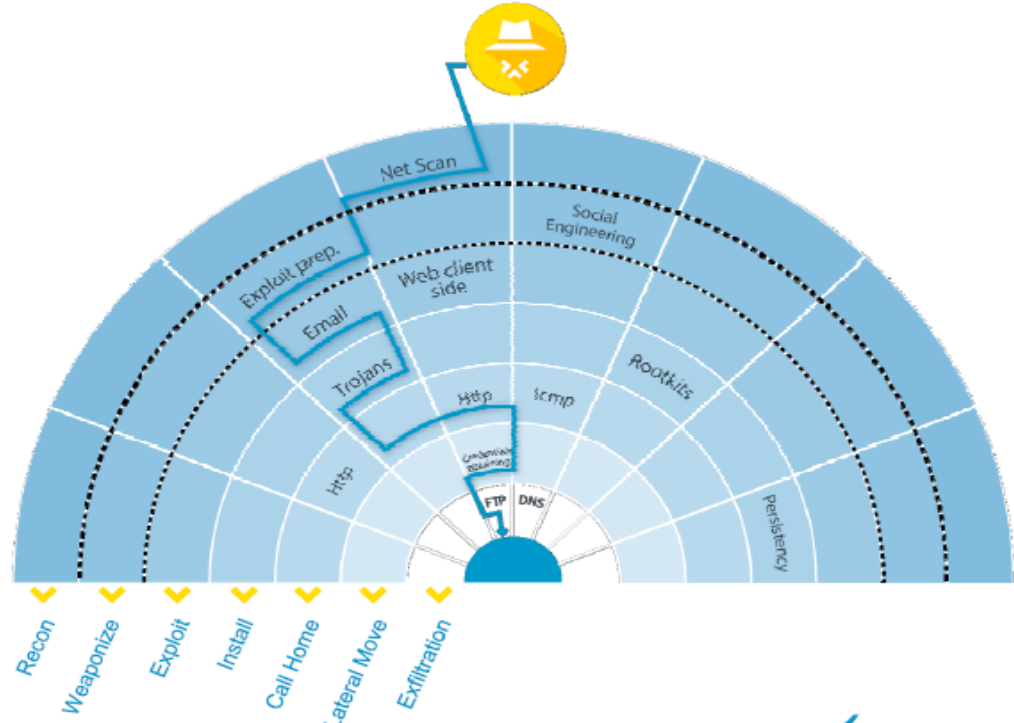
Net Scan

Social Engineering

Exploit prep.

Web client side

Email

Trojans

Rootkits

Http

Icmp

Credential Stealing

Http

FTP

DNS

Persistency

Recon

Weaponize

Exploit

Install

Call Home

Lateral Move

Exfiltration